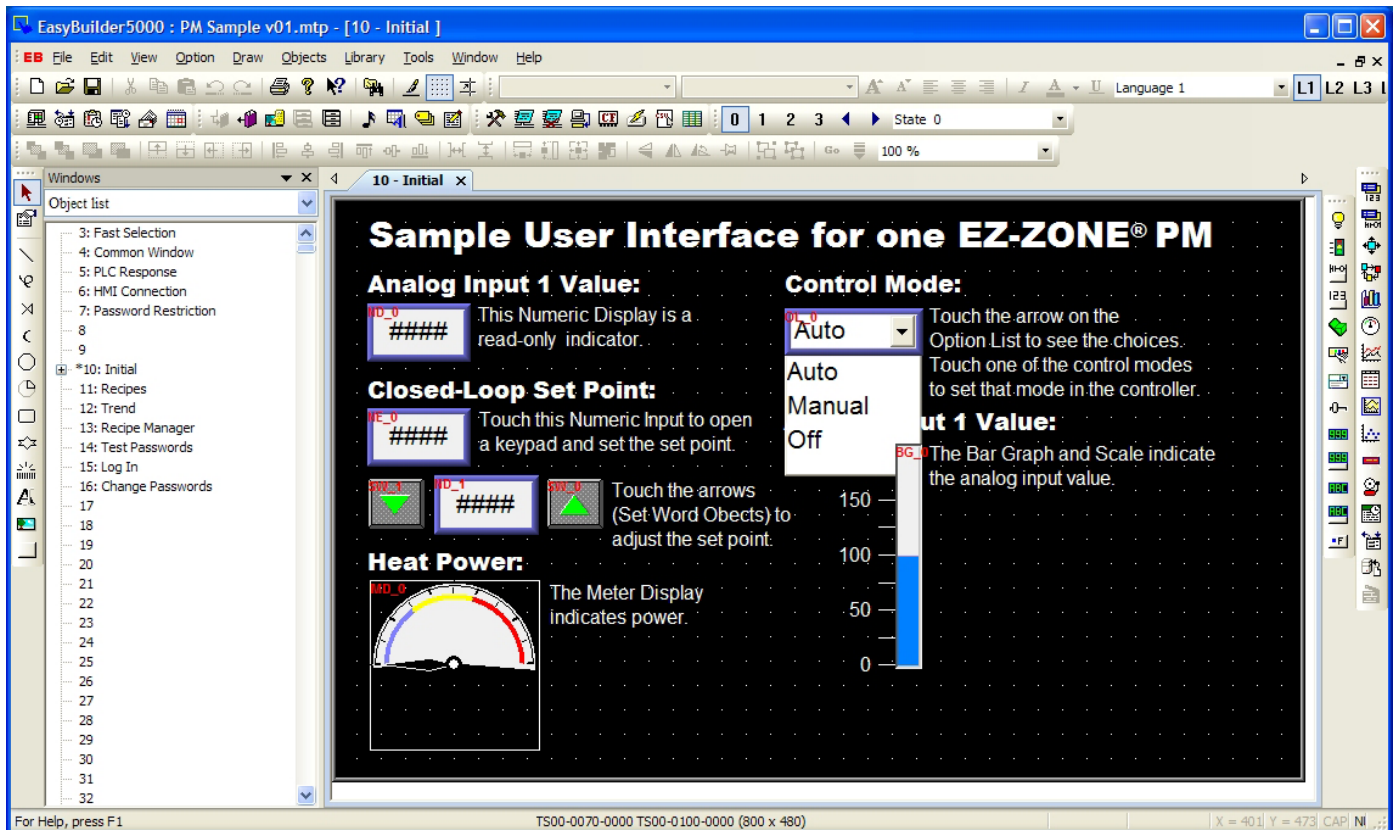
EasyBuilder5000 : PM Sample v01.mtp - [10 - Initial ]

EB File Edit View Option Draw Objects Library Tools Window Help

Language 1 L1 L2 L3

0 1 2 3 State 0

100 %

Windows

Object list

3: Fast Selection
4: Common Window
5: PLC Response
6: HMI Connection
7: Password Restriction
8
9
*10: Initial
11: Recipes
12: Trend
13: Recipe Manager
14: Test Passwords
15: Log In
16: Change Passwords
17
18
19
20
21
22
23
24
25
26
27
28
29
30
31
32

10 - Initial

Sample User Interface for one EZ-ZONE® PM

Analog Input 1 Value:

ND_0

####

This Numeric Display is a read-only indicator.

Closed-Loop Set Point:

NE_0

####

Touch this Numeric Input to open a keypad and set the set point.

SW_1

ND_1

####

SW_0

Touch the arrows (Set Word Obects) to adjust the set point.

Heat Power:

MD_0

The Meter Display indicates power.

Control Mode:

OL_0

Auto

Auto
Manual
Off

Touch the arrow on the Option List to see the choices. Touch one of the control modes to set that mode in the controller.

ut 1 Value:

BG_0

The Bar Graph and Scale indicate the analog input value.

150
100
50
0

For Help, press F1

TS00-0070-0000 TS00-0100-0000 (800 x 480)

X = 401 Y = 473 CAP NI